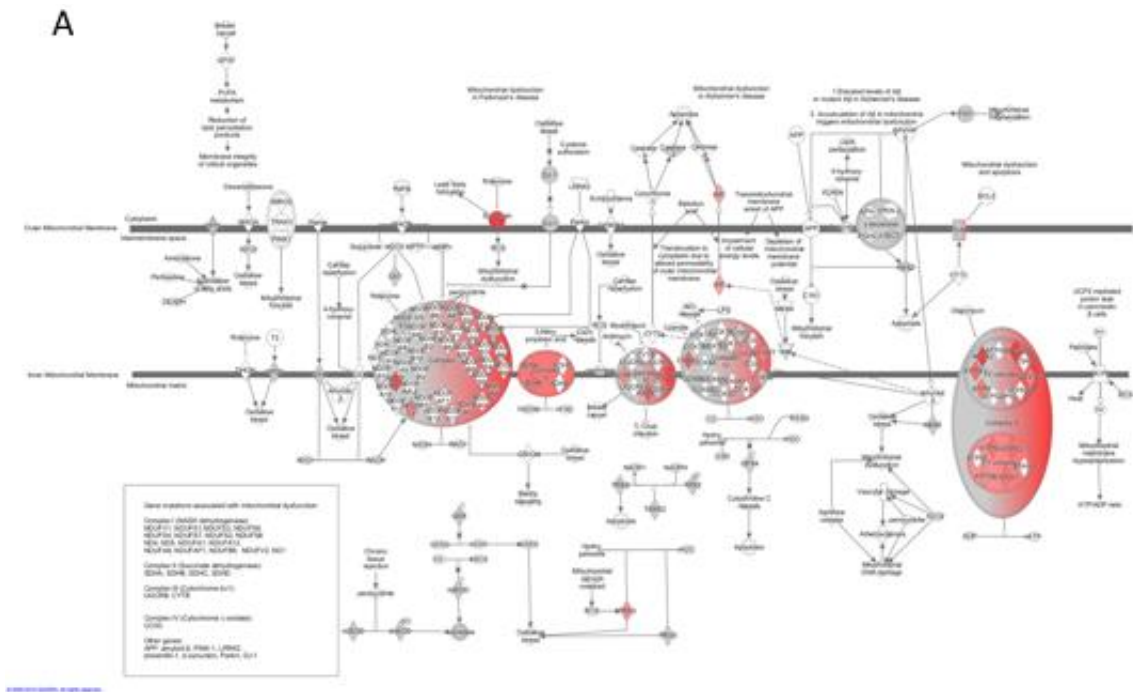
A

Outer Mitochondrial Membrane

Cytoplasm

Intermembrane space

Inner Mitochondrial Membrane

Mitochondrial matrix

Mitochondrial dysfunction in Parkinson's disease

Mitochondrial dysfunction in Alzheimer's disease

Mitochondrial dysfunction and apoptosis

Transmitochondrial membrane amount of APP

Oxidative stress

Apoptosis

Cytochrome C release

Gene mutations associated with mitochondrial dysfunction

Complex I (NADH dehydrogenase)

Complex II (Succinate dehydrogenase)

Complex III (Cytochrome bc1)

Complex IV (Cytochrome c oxidase)

Other genes

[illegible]